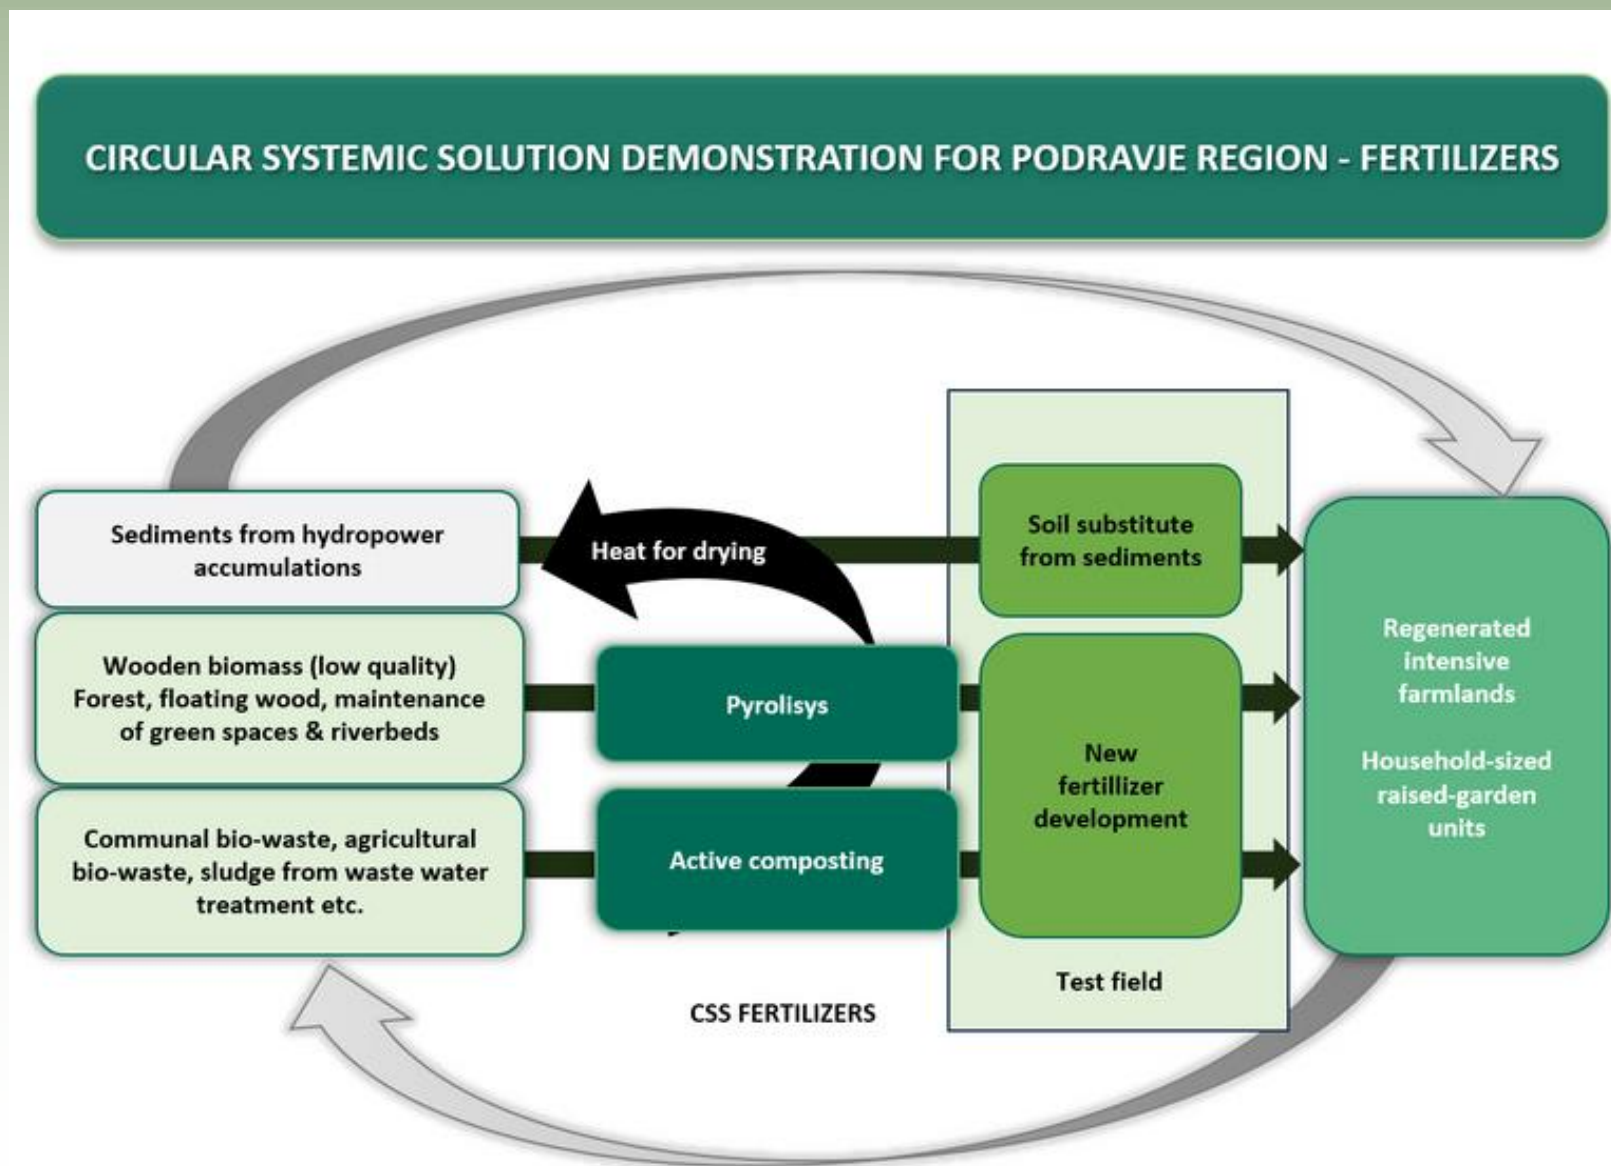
CIRCULAR SYSTEMIC SOLUTION DEMONSTRATION FOR PODRAVJE REGION - FERTILIZERS

Sediments from hydropower accumulations

Heat for drying

Soil substitute from sediments

Wooden biomass (low quality) Forest, floating wood, maintenance of green spaces & riverbeds

Pyrolisys

New fertillizer development

Regenerated intensive farmlands

Household-sized raised-garden units

Communal bio-waste, agricultural bio-waste, sludge from waste water treatment etc.

Active composting

Test field

CSS FERTILIZERS